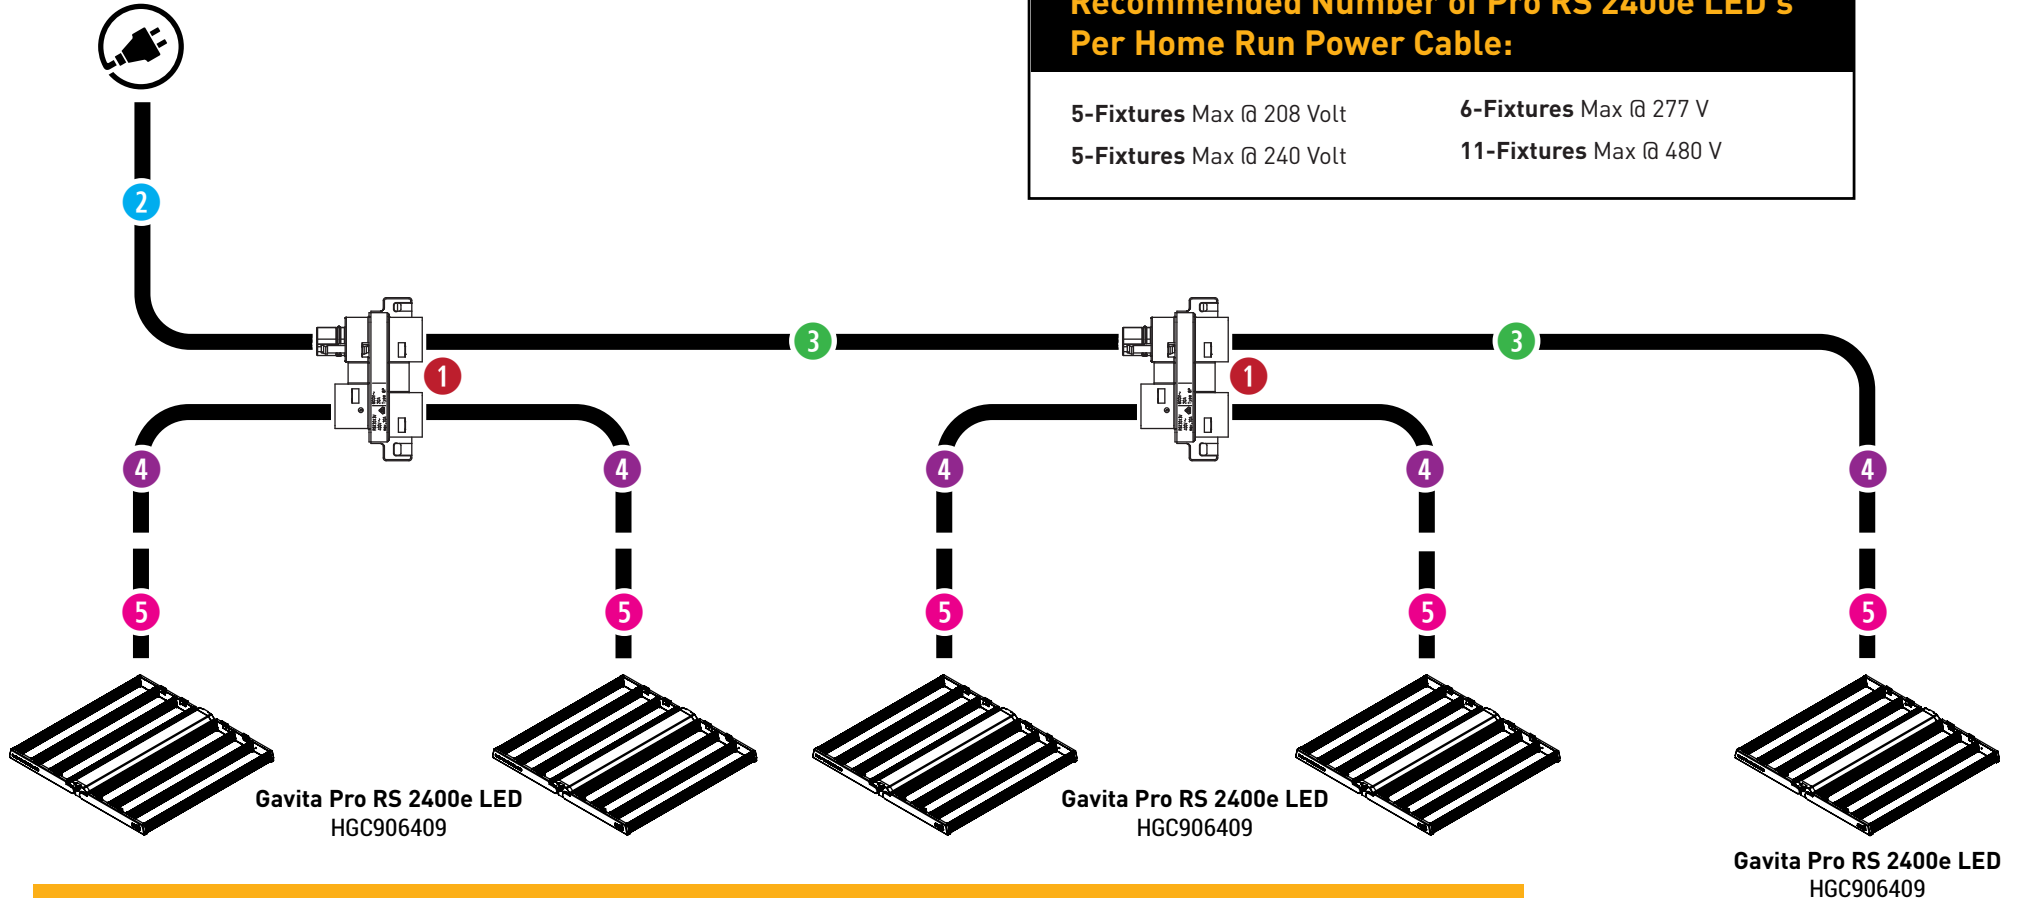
Recommended Number of Pro RS 2400e LED's Per Home Run Power Cable:

5-Fixtures Max @ 208 Volt

5-Fixtures Max @ 240 Volt

6-Fixtures Max @ 277 V

11-Fixtures Max @ 480 V

2

3

3

1

1

4

4

4

4

4

5

5

5

5

5

Gavita Pro RS 2400e LED
HGC906409

Gavita Pro RS 2400e LED
HGC906409

Gavita Pro RS 2400e LED
HGC906409